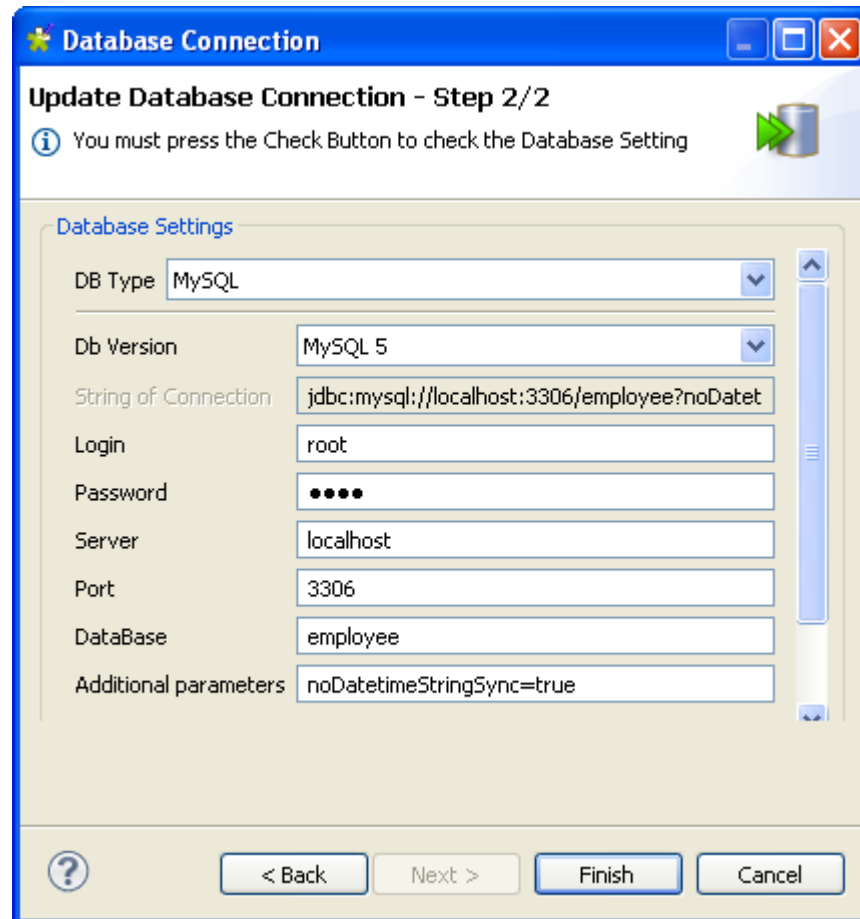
Database Connection

Update Database Connection - Step 2/2

You must press the Check Button to check the Database Setting

Database Settings

DB Type MySQL

Db Version MySQL 5

String of Connection jdbc:mysql://localhost:3306/employee?noDatet

Login root

Password ●●●●

Server localhost

Port 3306

DataBase employee

Additional parameters noDatetimeStringSync=true

?

< Back

Next >

Finish

Cancel